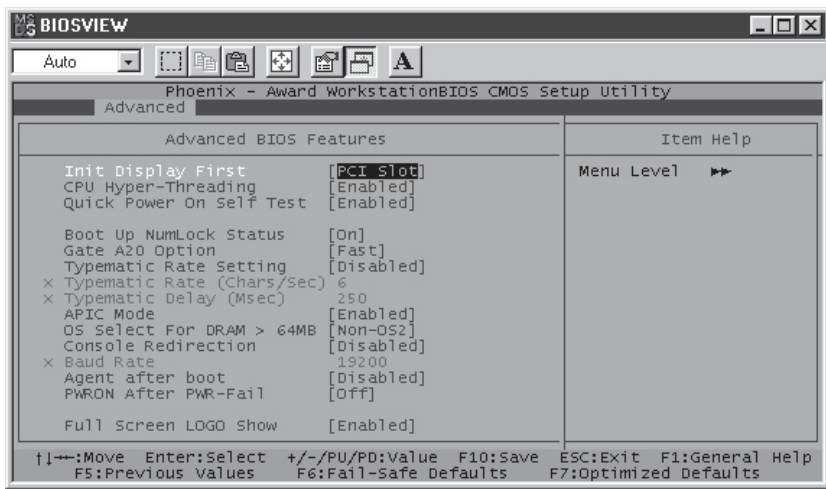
BIOSVIEW

Auto

A

Phoenix - Award WorkstationBIOS CMOS Setup Utility

Advanced

Advanced BIOS Features

Item Help

Init Display First [PCI Slot]
CPU Hyper-Threading [Enabled]
Quick Power On Self Test [Enabled]

Boot Up NumLock Status [On]
Gate A20 Option [Fast]
Typematic Rate Setting [Disabled]
× Typematic Rate (Chars/Sec) 6
× Typematic Delay (Msec) 250
APIC Mode [Enabled]
OS Select For DRAM > 64MB [Non-OS2]
Console Redirection [Disabled]
× Baud Rate 19200
Agent after boot [Disabled]
PWRON After PWR-Fail [Off]

Full Screen LOGO Show [Enabled]

Menu Level ►►

↑↓→←:Move Enter:Select +/-/PU/PD:Value F10:Save ESC:Exit F1:General Help
F5:Previous Values F6:Fail-Safe Defaults F7:Optimized Defaults